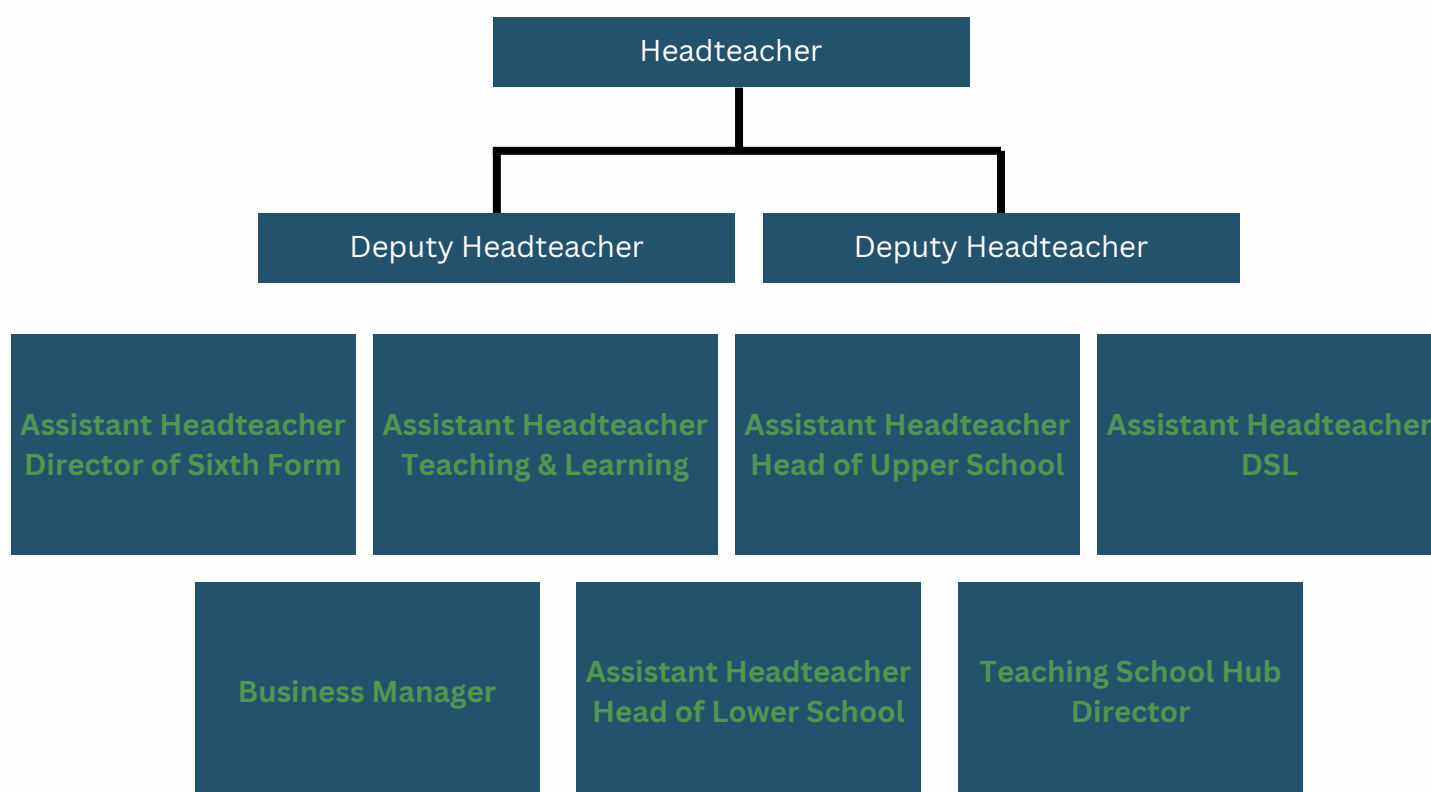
Headteacher

Deputy Headteacher

Deputy Headteacher

Assistant Headteacher
Director of Sixth Form

Assistant Headteacher
Teaching & Learning

Assistant Headteacher
Head of Upper School

Assistant Headteacher
DSL

Business Manager

Assistant Headteacher
Head of Lower School

Teaching School Hub
Director